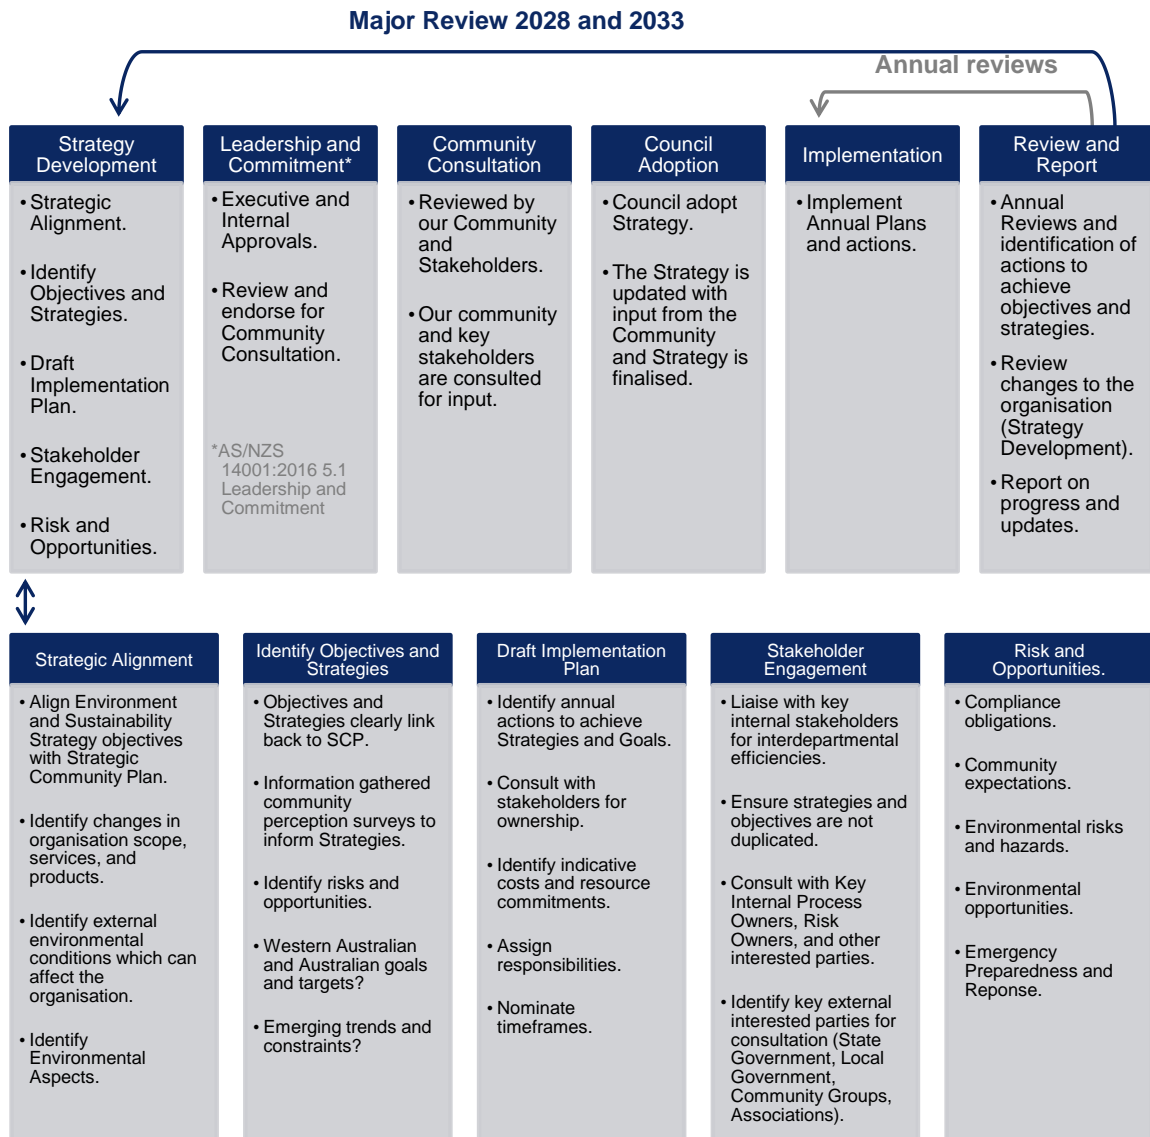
Major Review 2028 and 2033

Annual reviews

Strategy Development
- Strategic Alignment.
- Identify Objectives and Strategies.
- Draft Implementation Plan.
- Stakeholder Engagement.
- Risk and Opportunities.

Leadership and Commitment*
- Executive and Internal Approvals.
- Review and endorse for Community Consultation.

*AS/NZS 14001:2016 5.1 Leadership and Commitment

Community Consultation
- Reviewed by our Community and Stakeholders.
- Our community and key stakeholders are consulted for input.

Council Adoption
- Council adopt Strategy.
- The Strategy is updated with input from the Community and Strategy is finalised.

Implementation
- Implement Annual Plans and actions.

Review and Report
- Annual Reviews and identification of actions to achieve objectives and strategies.
- Review changes to the organisation (Strategy Development).
- Report on progress and updates.

Strategic Alignment
- Align Environment and Sustainability Strategy objectives with Strategic Community Plan.
- Identify changes in organisation scope, services, and products.
- Identify external environmental conditions which can affect the organisation.
- Identify Environmental Aspects.

Identify Objectives and Strategies
- Objectives and Strategies clearly link back to SCP.
- Information gathered community perception surveys to inform Strategies.
- Identify risks and opportunities.
- Western Australian and Australian goals and targets?
- Emerging trends and constraints?

Draft Implementation Plan
- Identify annual actions to achieve Strategies and Goals.
- Consult with stakeholders for ownership.
- Identify indicative costs and resource commitments.
- Assign responsibilities.
- Nominate timeframes.

Stakeholder Engagement
- Liaise with key internal stakeholders for interdepartmental efficiencies.
- Ensure strategies and objectives are not duplicated.
- Consult with Key Internal Process Owners, Risk Owners, and other interested parties.
- Identify key external interested parties for consultation (State Government, Local Government, Community Groups, Associations).

Risk and Opportunities.
- Compliance obligations.
- Community expectations.
- Environmental risks and hazards.
- Environmental opportunities.
- Emergency Preparedness and Reponse.